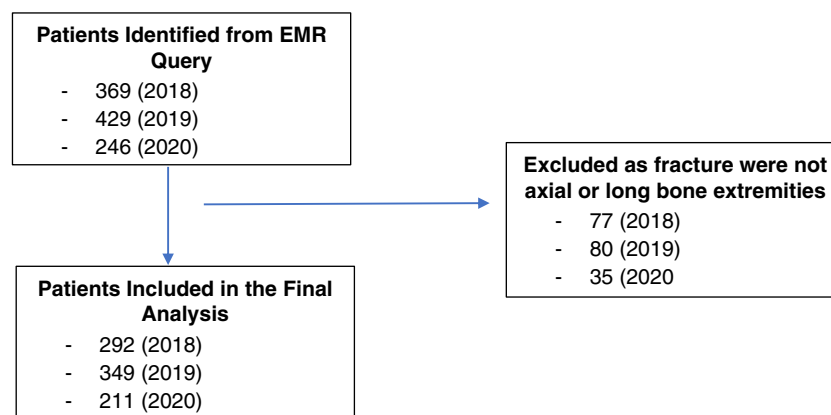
**Patients Identified from EMR Query**
- 369 (2018)
- 429 (2019)
- 246 (2020)

**Excluded as fracture were not axial or long bone extremities**
- 77 (2018)
- 80 (2019)
- 35 (2020

**Patients Included in the Final Analysis**
- 292 (2018)
- 349 (2019)
- 211 (2020)